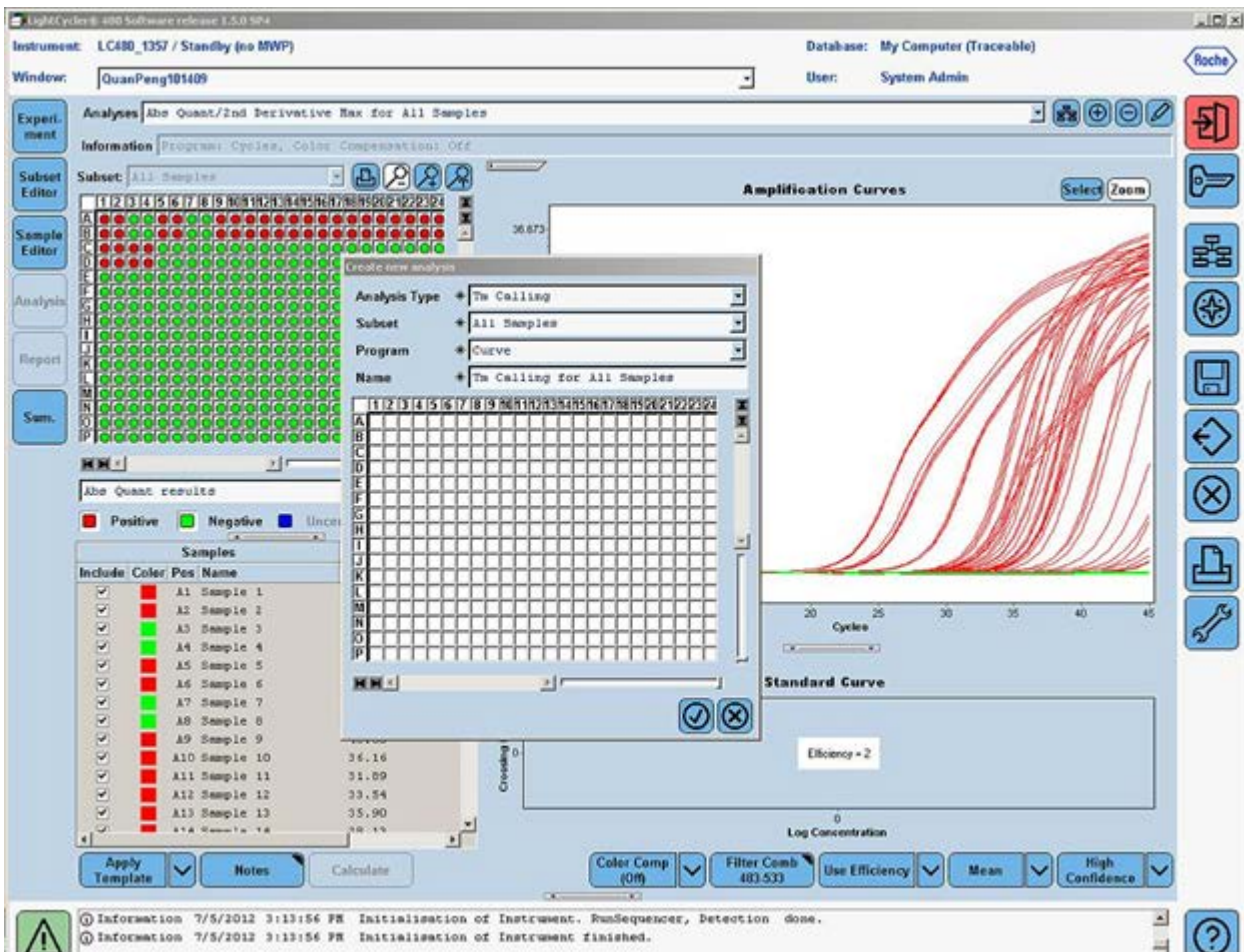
LightCycler® 480 Software release 1.5.0 SP4

Instrument: LC480_1357 / Standby (no MWP)
Database: My Computer (Traceable)
Window: QuanPeng101409
User: System Admin
Roche

Experi-ment
Subset Editor
Sample Editor
Analysis
Report
Sum.

Analyses Abs Quant/2nd Derivative Max for All Samples
Information Program: Cycles, Color Compensation: Off

Subset All Samples

1 2 3 4 5 6 7 8 9 10 11 12 13 14 15 16 17 18 19 20 21 22 23 24
A B C D E F G H I J K L M N O P

Abs Quant results
Positive Negative Unce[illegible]

Samples
| Include | Color | Pos | Name | |
|---|---|---|---|---|
| ☑ | | A1 | Sample 1 | |
| ☑ | | A2 | Sample 2 | |
| ☑ | | A3 | Sample 3 | |
| ☑ | | A4 | Sample 4 | |
| ☑ | | A5 | Sample 5 | |
| ☑ | | A6 | Sample 6 | |
| ☑ | | A7 | Sample 7 | |
| ☑ | | A8 | Sample 8 | |
| ☑ | | A9 | Sample 9 | |
| ☑ | | A10 | Sample 10 | 36.16 |
| ☑ | | A11 | Sample 11 | 31.89 |
| ☑ | | A12 | Sample 12 | 33.54 |
| ☑ | | A13 | Sample 13 | 35.90 |
| ☑ | | A14 | Sample 14 | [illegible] |

Amplification Curves
Select Zoom
36.673
20 25 30 35 40 45
Cycles

Create new analysis
Analysis Type * Tm Calling
Subset * All Samples
Program * Curve
Name * Tm Calling for All Samples
1 2 3 4 5 6 7 8 9 10 11 12 13 14 15 16 17 18 19 20 21 22 23 24
A B C D E F G H I J K L M N O P

Standard Curve
Crossing
0
Efficiency = 2
0
Log Concentration

Apply Template
Notes
Calculate
Color Comp (Off)
Filter Comb 483-533
Use Efficiency
Mean
High Confidence

Information 7/5/2012 3:13:56 PM Initialisation of Instrument. RunSequencer, Detection done.
Information 7/5/2012 3:13:56 PM Initialisation of Instrument finished.